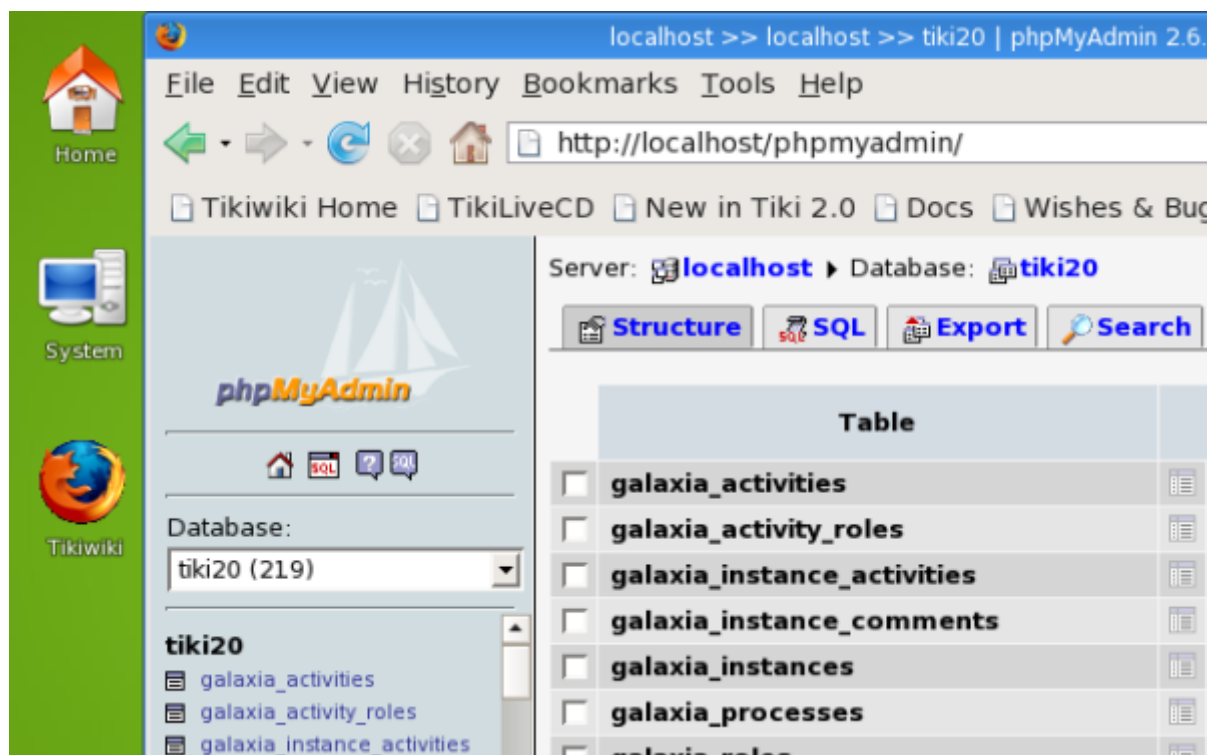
Home

System

Tikiwiki

localhost >> localhost >> tiki20 | phpMyAdmin 2.6.

File Edit View History Bookmarks Tools Help

http://localhost/phpmyadmin/

Tikiwiki Home TikiLiveCD New in Tiki 2.0 Docs Wishes & Bu

phpMyAdmin

Database:

tiki20 (219)

tiki20

galaxia_activities

galaxia_activity_roles

galaxia_instance_activities

Server: localhost ▸ Database: tiki20

Structure SQL Export Search

| | Table |
|---|---|
| | galaxia_activities |
| | galaxia_activity_roles |
| | galaxia_instance_activities |
| | galaxia_instance_comments |
| | galaxia_instances |
| | galaxia_processes |
| | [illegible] |